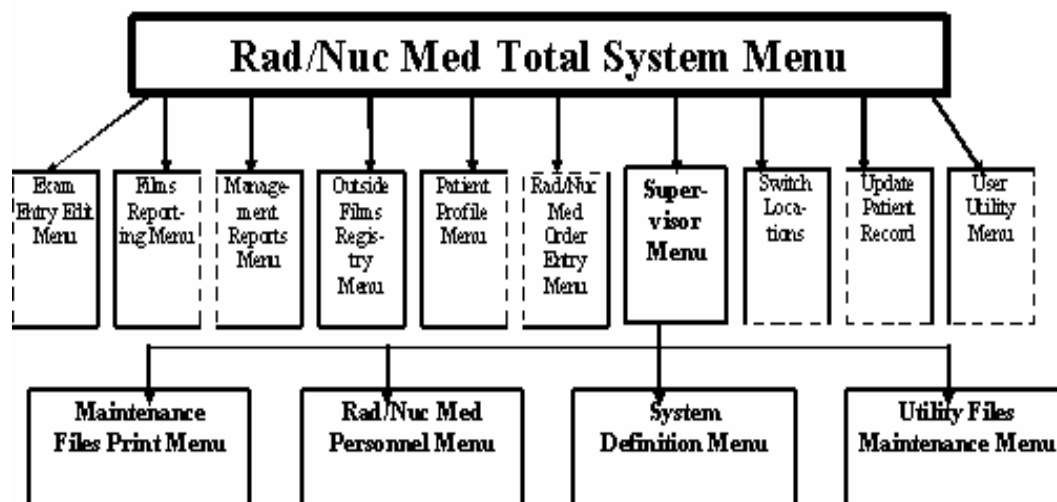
Rad/Nuc Med Total System Menu

Exam Entry Edit Menu

Films Reporting Menu

Management Reports Menu

Outside Films Registry Menu

Patient Profile Menu

Rad/Nuc Med Order Entry Menu

Supervisor Menu

Switch Locations

Update Patient Record

User Utility Menu

Maintenance Files Print Menu

Rad/Nuc Med Personnel Menu

System Definition Menu

Utility Files Maintenance Menu